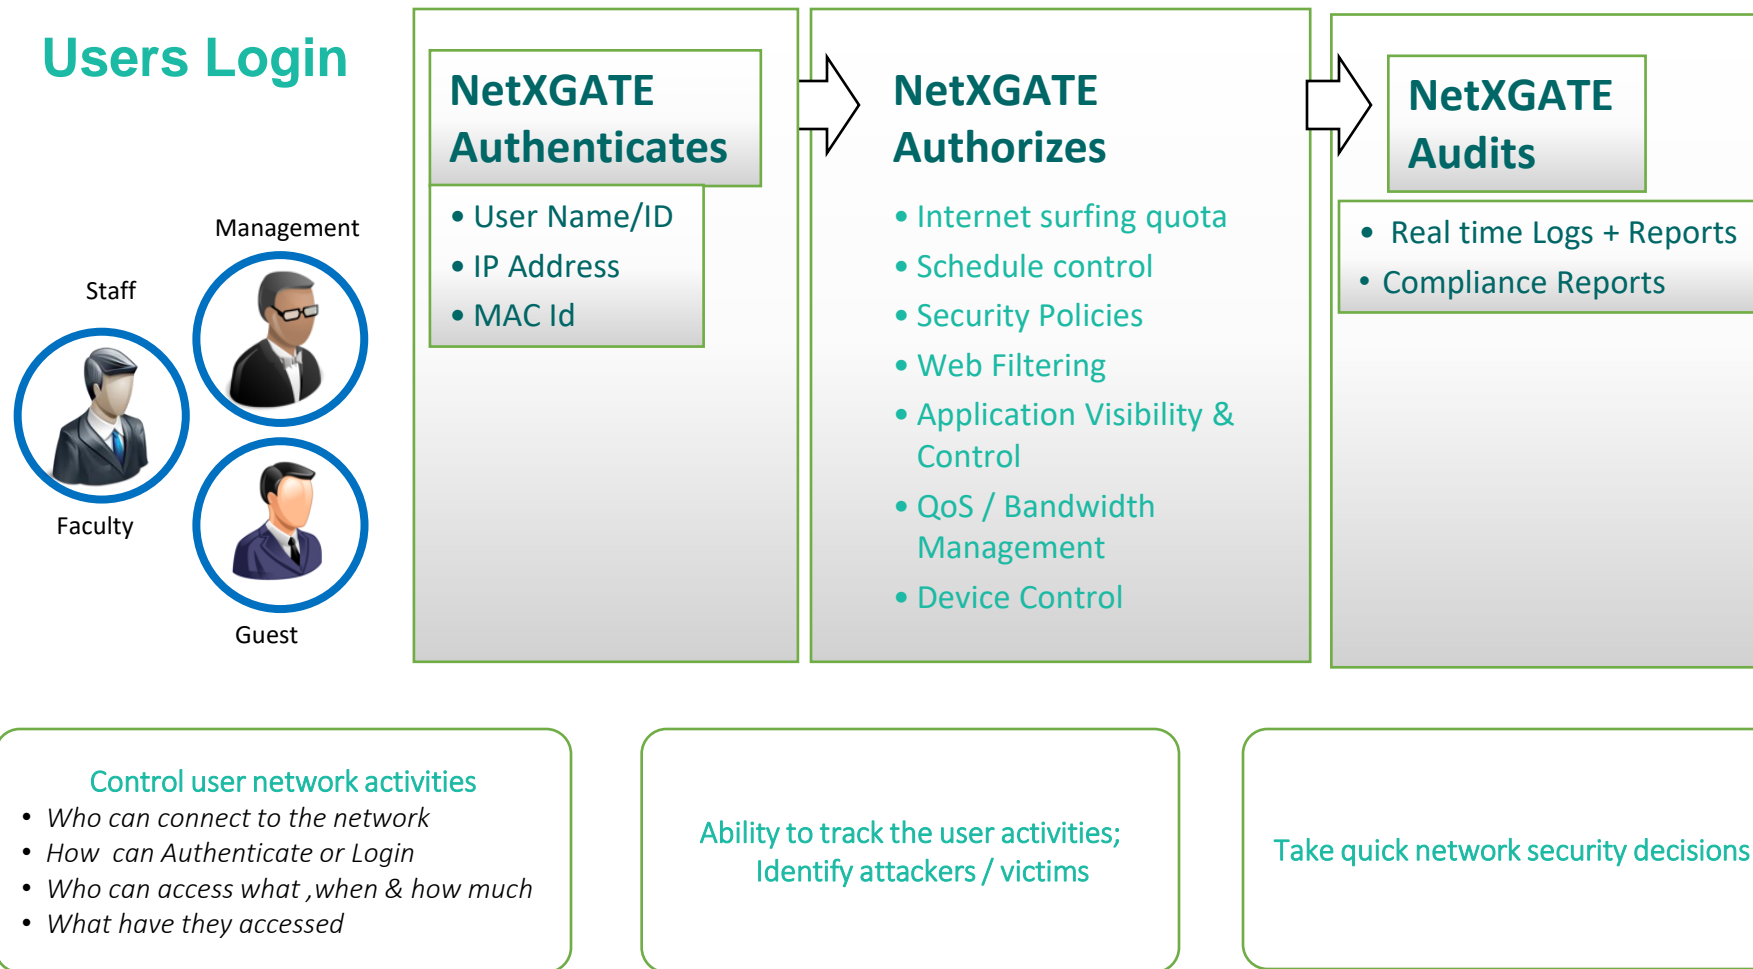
Users Login

Management

Staff

Faculty

Guest

NetXGATE Authenticates

- User Name/ID
- IP Address
- MAC Id

NetXGATE Authorizes

- Internet surfing quota
- Schedule control
- Security Policies
- Web Filtering
- Application Visibility & Control
- QoS / Bandwidth Management
- Device Control

NetXGATE Audits

- Real time Logs + Reports
- Compliance Reports

Control user network activities

- Who can connect to the network
- How can Authenticate or Login
- Who can access what ,when & how much
- What have they accessed

Ability to track the user activities; Identify attackers / victims

Take quick network security decisions